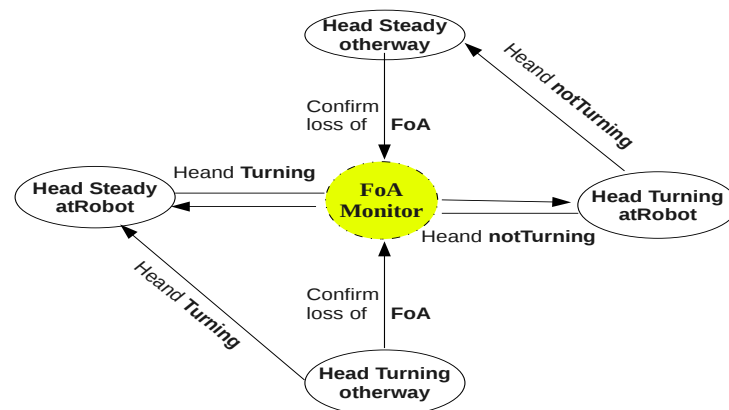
Head Steady otherway

Heand notTurning

Confirm loss of FoA

Heand Turning

Head Steady atRobot

FoA Monitor

Head Turning atRobot

Heand notTurning

Heand Turning

Confirm loss of FoA

Head Turning otherway